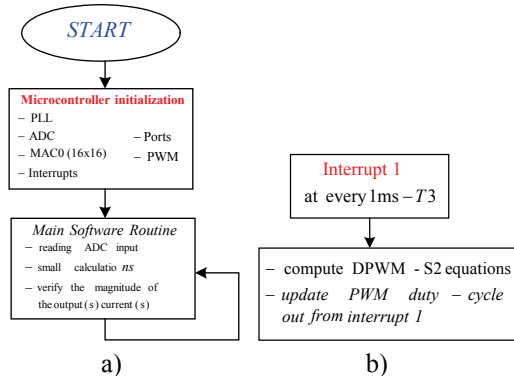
START

Microcontroller initialization
– PLL
– ADC
– MAC0 (16x16)
– Interrupts
– Ports
– PWM

Main Software Routine
– reading ADC input
– small calculatio ns
– verify the magnitude of the output (s) current (s)

a)

Interrupt 1
at every 1ms – $T3$

– compute DPWM - S2 equations
– update PWM duty – cycle out from interrupt 1

b)